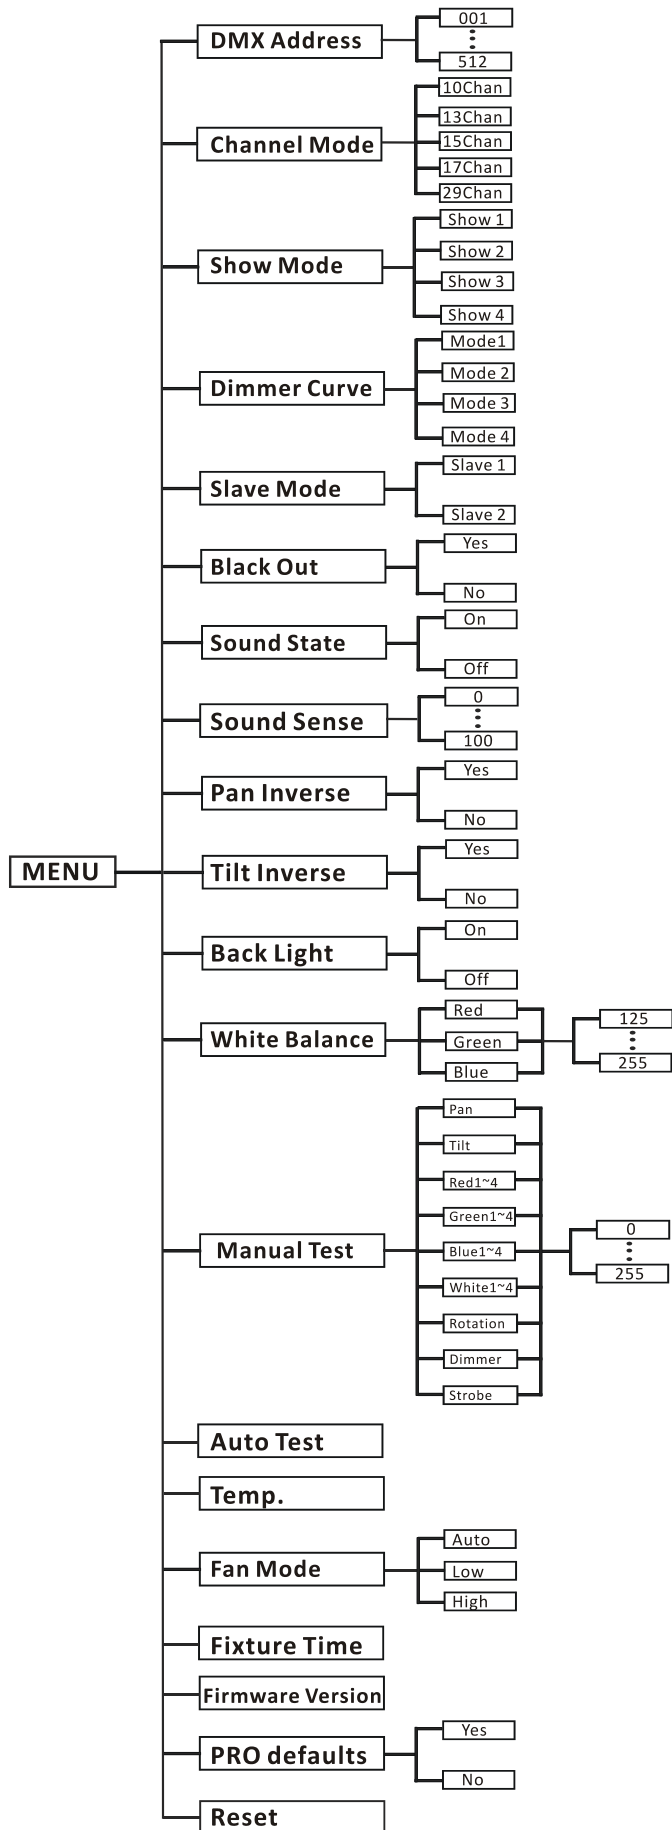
MENU

DMX Address
001
⋮
512

Channel Mode
10Chan
13Chan
15Chan
17Chan
29Chan

Show Mode
Show 1
Show 2
Show 3
Show 4

Dimmer Curve
Mode1
Mode 2
Mode 3
Mode 4

Slave Mode
Slave 1
Slave 2

Black Out
Yes
No

Sound State
On
Off

Sound Sense
0
⋮
100

Pan Inverse
Yes
No

Tilt Inverse
Yes
No

Back Light
On
Off

White Balance
Red
Green
Blue
125
⋮
255

Manual Test
Pan
Tilt
Red1~4
Green1~4
Blue1~4
White1~4
Rotation
Dimmer
Strobe
0
⋮
255

Auto Test

Temp.

Fan Mode
Auto
Low
High

Fixture Time

Firmware Version

PRO defaults
Yes
No

Reset